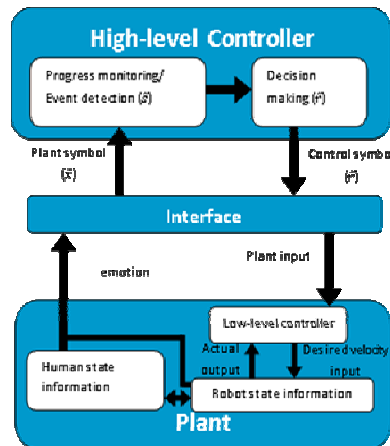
High-level Controller

Progress monitoring/ Event detection ($\tilde{a}$)

Decision making ($\tilde{r}$)

Plant symbol ($\tilde{x}$)

Control symbo

($\tilde{r}$)

Interface

Plant input

emotion

Low-level controller

Human state information

Actual output

Desired velocity input

Robot state information

Plant